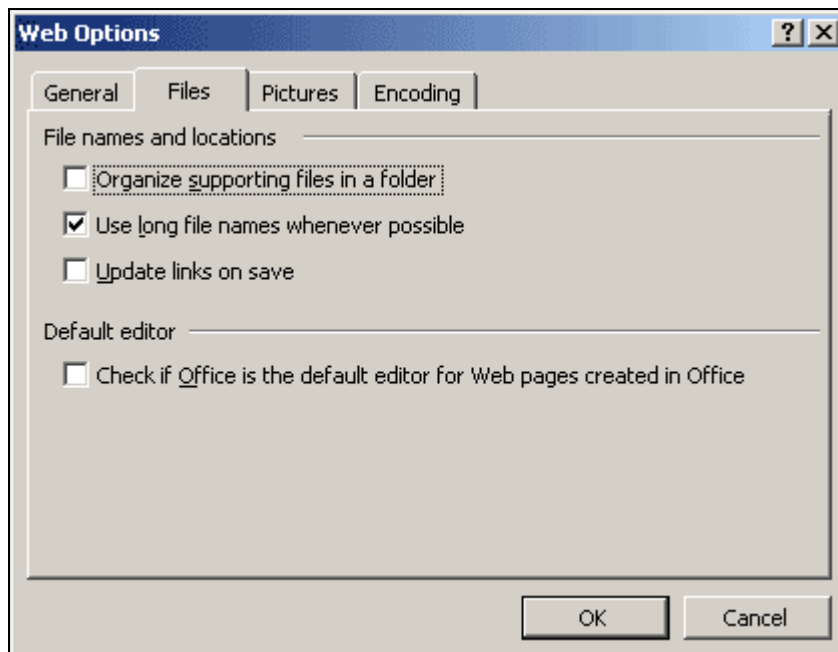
Web Options

? X

General | Files | Pictures | Encoding

File names and locations

Organize supporting files in a folder

Use long file names whenever possible

Update links on save

Default editor

Check if Office is the default editor for Web pages created in Office

OK

Cancel